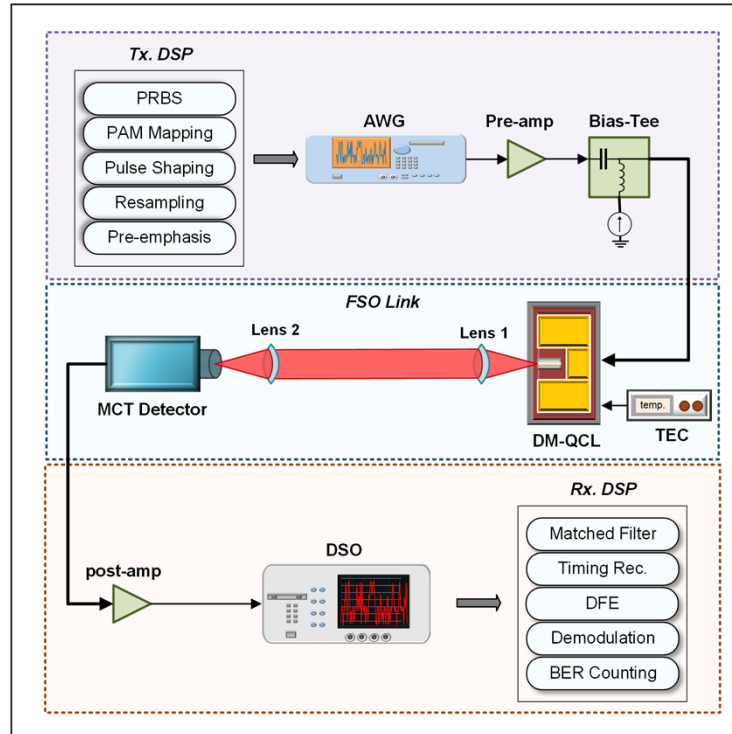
Tx. DSP

PRBS

PAM Mapping

Pulse Shaping

Resampling

Pre-emphasis

AWG

Pre-amp

Bias-Tee

FSO Link

Lens 2

Lens 1

MCT Detector

DM-QCL

temp.

TEC

Rx. DSP

post-amp

DSO

Matched Filter

Timing Rec.

DFE

Demodulation

BER Counting